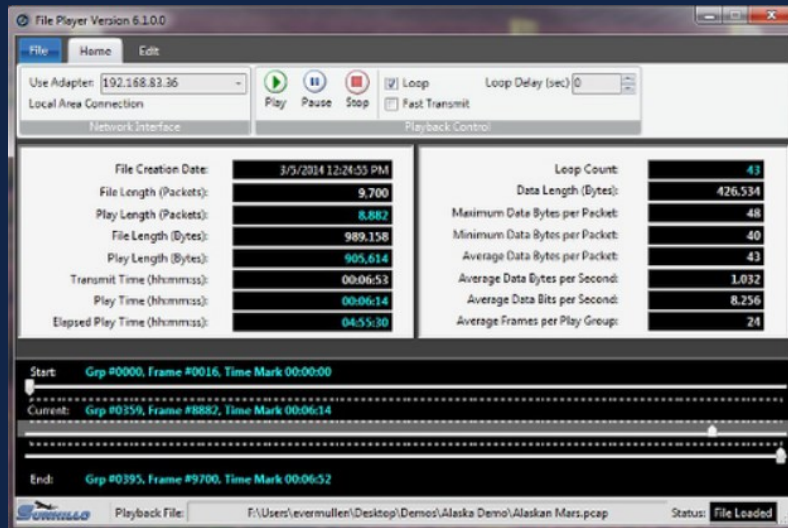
File Player Version 6.1.0.0

File | Home | Edit

Use Adapter: 192.168.83.36
Local Area Connection
Network Interface

Play Pause Stop
Loop
Fast Transmit
Loop Delay (sec) 0
Playback Control

| | |
|---|---|
| File Creation Date: | 3/5/2014 12:24:55 PM |
| File Length (Packets): | 9,700 |
| Play Length (Packets): | 8,882 |
| File Length (Bytes): | 989,158 |
| Play Length (Bytes): | 905,614 |
| Transmit Time (hh:mm:ss): | 00:06:53 |
| Play Time (hh:mm:ss): | 00:06:14 |
| Elapsed Play Time (hh:mm:ss): | 04:55:30 |

| | |
|---|---|
| Loop Count: | 43 |
| Data Length (Bytes): | 426,534 |
| Maximum Data Bytes per Packet: | 48 |
| Minimum Data Bytes per Packet: | 40 |
| Average Data Bytes per Packet: | 43 |
| Average Data Bytes per Second: | 1,032 |
| Average Data Bits per Second: | 8,256 |
| Average Frames per Play Group: | 24 |

Start: Grp #0000, Frame #0016, Time Mark 00:00:00

Current: Grp #0359, Frame #8882, Time Mark 00:06:14

End: Grp #0395, Frame #9700, Time Mark 00:06:52

Playback File: F:\Users\evermullen\Desktop\Demos\Alaska Demo\Alaskan Mars.pcap
Status: File Loaded